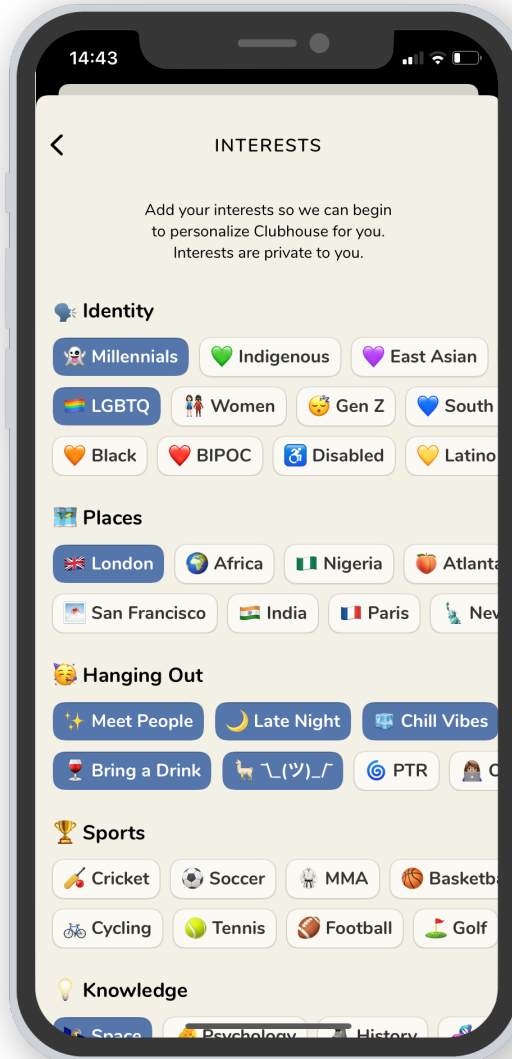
14:43

INTERESTS

Add your interests so we can begin to personalize Clubhouse for you. Interests are private to you.

🗣️ Identity

👻 Millennials
💚 Indigenous
💜 East Asian
🏳️‍🌈 LGBTQ
👫 Women
😴 Gen Z
💙 South
🧡 Black
❤️ BIPOC
♿ Disabled
💛 Latino

🗺️ Places

🇬🇧 London
🌍 Africa
🇳🇬 Nigeria
🍑 Atlanta
🌁 San Francisco
🇮🇳 India
🇫🇷 Paris
🗽 New

🥳 Hanging Out

✨ Meet People
🌙 Late Night
🧊 Chill Vibes
🍷 Bring a Drink
🦙 ¯\_(ツ)_/¯
🌀 PTR
🧑‍💻 C

🏆 Sports

🏏 Cricket
⚽ Soccer
🥋 MMA
🏀 Basketba
🚲 Cycling
🎾 Tennis
🏈 Football
⛳ Golf

💡 Knowledge

Space
Psychology
History